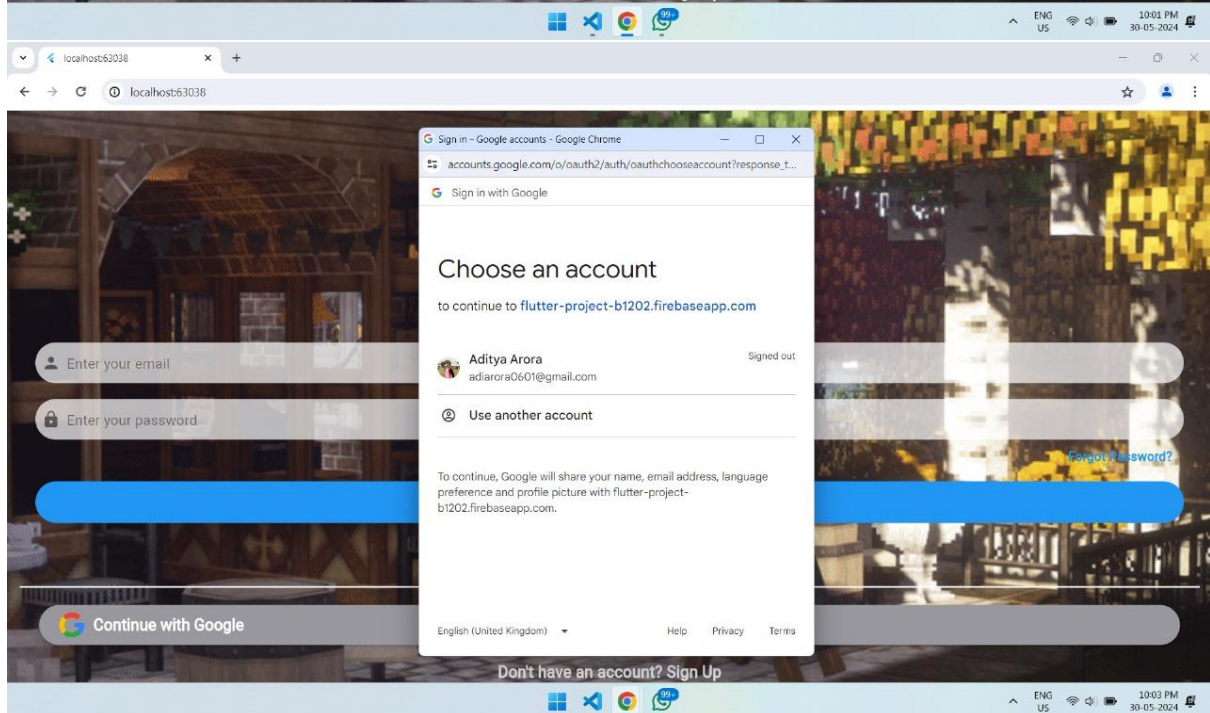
99+

ENG US 10:01 PM 30-05-2024

localhost:63038

localhost:63038

Sign in – Google accounts – Google Chrome

accounts.google.com/o/oauth2/auth/oauthchooseaccount?response_t...

Sign in with Google

Choose an account

to continue to flutter-project-b1202.firebaseapp.com

Aditya Arora
adiarora0601@gmail.com

Signed out

Use another account

To continue, Google will share your name, email address, language preference and profile picture with flutter-project-b1202.firebaseapp.com.

English (United Kingdom)

Help Privacy Terms

Enter your email

Enter your password

Forgot Password?

Continue with Google

Don't have an account? Sign Up

99+

ENG US 10:03 PM 30-05-2024